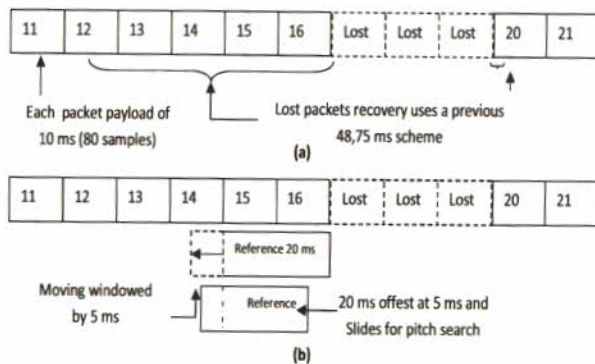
| 11 | 12 | 13 | 14 | 15 | 16 | Lost | Lost | Lost | 20 | 21 |
|---|---|---|---|---|---|---|---|---|---|---|

Each packet payload of 10 ms (80 samples)

Lost packets recovery uses a previous 48,75 ms scheme

(a)

| 11 | 12 | 13 | 14 | 15 | 16 | Lost | Lost | Lost | 20 | 21 |
|---|---|---|---|---|---|---|---|---|---|---|

Reference 20 ms

Moving windowed by 5 ms

Reference

20 ms offest at 5 ms and Slides for pitch search

(b)